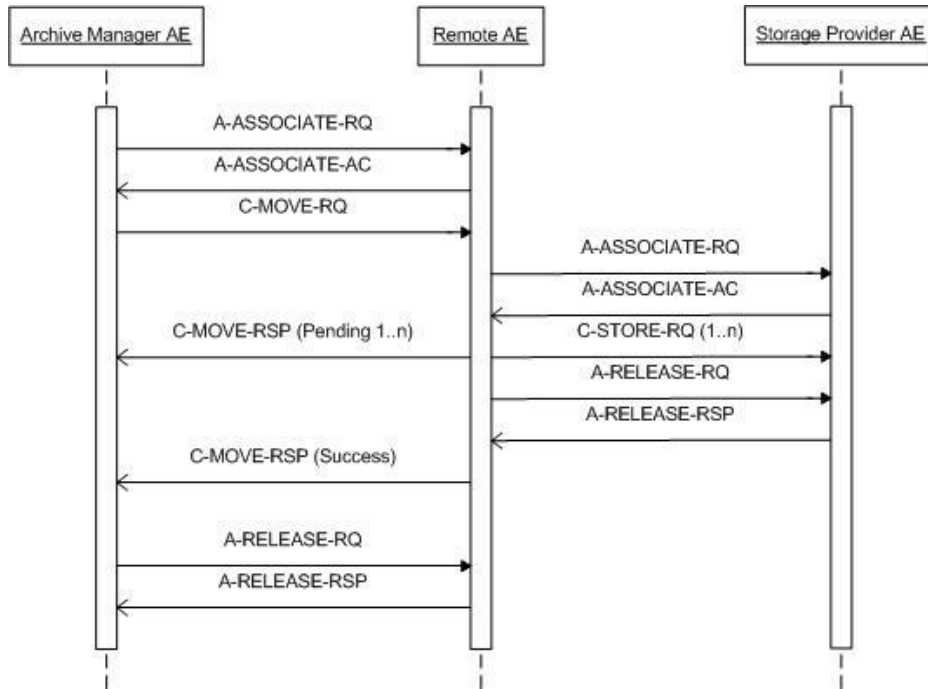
Archive Manager AE

Remote AE

Storage Provider AE

A-ASSOCIATE-RQ

A-ASSOCIATE-AC

C-MOVE-RQ

A-ASSOCIATE-RQ

A-ASSOCIATE-AC

C-MOVE-RSP (Pending 1..n)

C-STORE-RQ (1..n)

A-RELEASE-RQ

A-RELEASE-RSP

C-MOVE-RSP (Success)

A-RELEASE-RQ

A-RELEASE-RSP